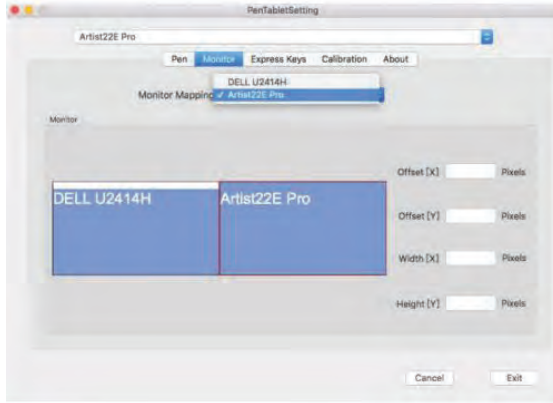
PenTabletSetting

Artist22E Pro

Pen Monitor Express Keys Calibration About

Monitor Mapping

DELL U2414H
✓ Artist22E Pro

Monitor

DELL U2414H

Artist22E Pro

Offset [X] Pixels

Offset [Y] Pixels

Width [X] Pixels

Height [Y] Pixels

Cancel

Exit